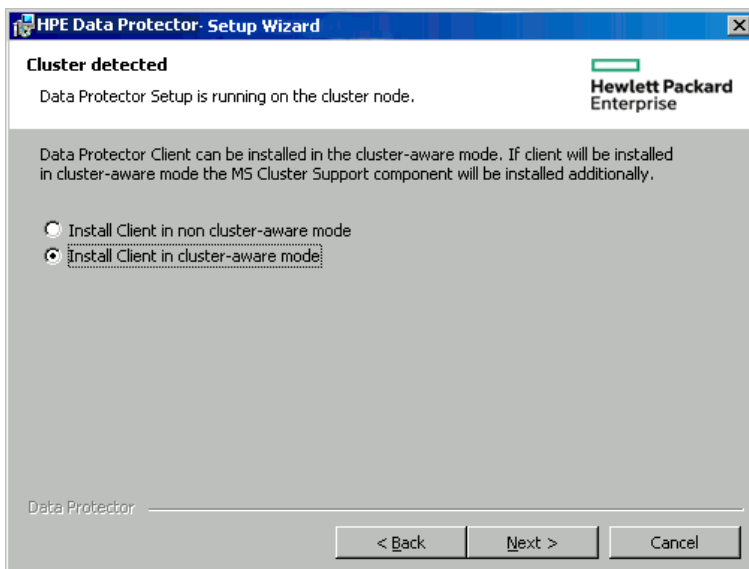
HPE Data Protector- Setup Wizard

Cluster detected

Data Protector Setup is running on the cluster node.

Hewlett Packard Enterprise

Data Protector Client can be installed in the cluster-aware mode. If client will be installed in cluster-aware mode the MS Cluster Support component will be installed additionally.

Install Client in non cluster-aware mode

Install Client in cluster-aware mode

Data Protector

< Back

Next >

Cancel